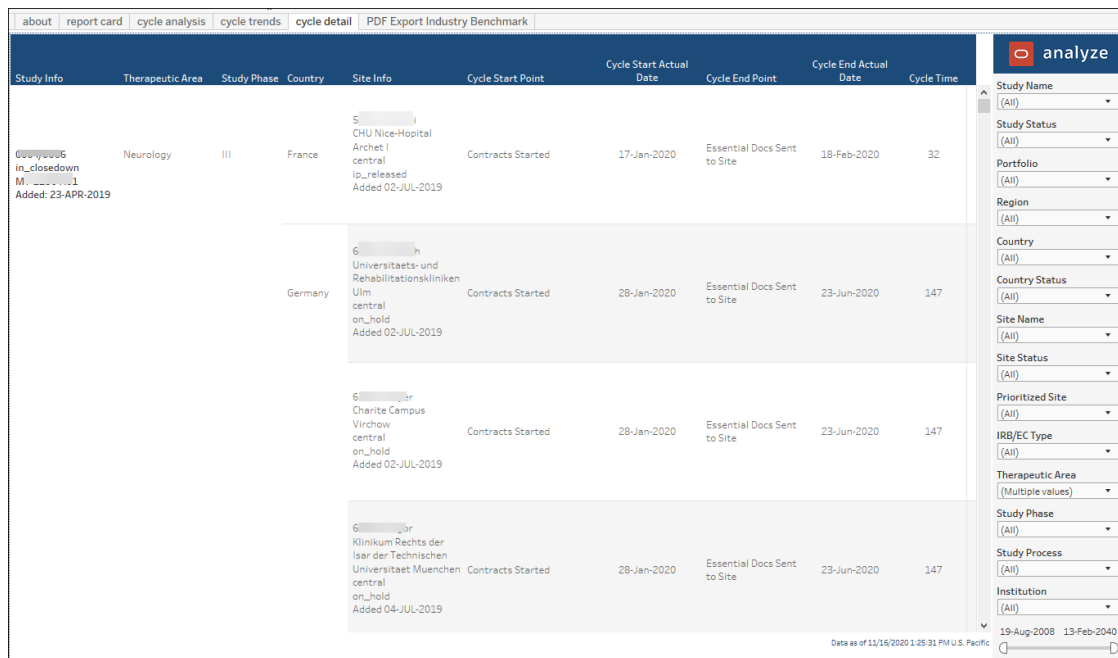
about | report card | cycle analysis | cycle trends | cycle detail | PDF Export Industry Benchmark

| Study Info | Therapeutic Area | Study Phase | Country | Site Info | Cycle Start Point | Cycle Start Actual Date | Cycle End Point | Cycle End Actual Date | Cycle Time |
|---|---|---|---|---|---|---|---|---|---|
| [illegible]6 in_closedown M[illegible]1 Added: 23-APR-2019 | Neurology | III | France | 5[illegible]i CHU Nice-Hopital Archet I central ip_released Added 02-JUL-2019 | Contracts Started | 17-Jan-2020 | Essential Docs Sent to Site | 18-Feb-2020 | 32 |
| | | | Germany | 6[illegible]h Universitaets- und Rehabilitationskliniken Ulm central on_hold Added 02-JUL-2019 | Contracts Started | 28-Jan-2020 | Essential Docs Sent to Site | 23-Jun-2020 | 147 |
| | | | | 6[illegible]er Charite Campus Virchow central on_hold Added 02-JUL-2019 | Contracts Started | 28-Jan-2020 | Essential Docs Sent to Site | 23-Jun-2020 | 147 |
| | | | | 6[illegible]or Klinikum Rechts der Isar der Technischen Universitaet Muenchen central on_hold Added 04-JUL-2019 | Contracts Started | 28-Jan-2020 | Essential Docs Sent to Site | 23-Jun-2020 | 147 |

Data as of 11/16/2020 1:25:31 PM U.S. Pacific

analyze

Study Name
(All)
Study Status
(All)
Portfolio
(All)
Region
(All)
Country
(All)
Country Status
(All)
Site Name
(All)
Site Status
(All)
Prioritized Site
(All)
IRB/EC Type
(All)
Therapeutic Area
(Multiple values)
Study Phase
(All)
Study Process
(All)
Institution
(All)
19-Aug-2008 13-Feb-2040